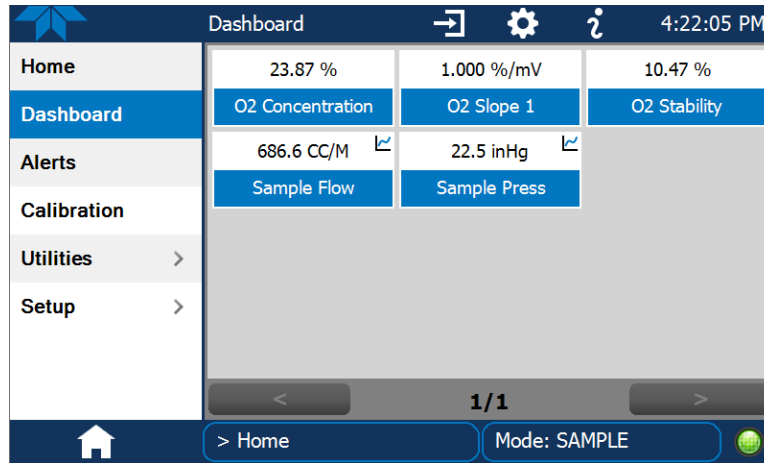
Dashboard

4:22:05 PM

Home

Dashboard

Alerts

Calibration

Utilities >

Setup >

23.87 %

O2 Concentration

1.000 %/mV

O2 Slope 1

10.47 %

O2 Stability

686.6 CC/M

Sample Flow

22.5 inHg

Sample Press

<

1/1

>

> Home

Mode: SAMPLE